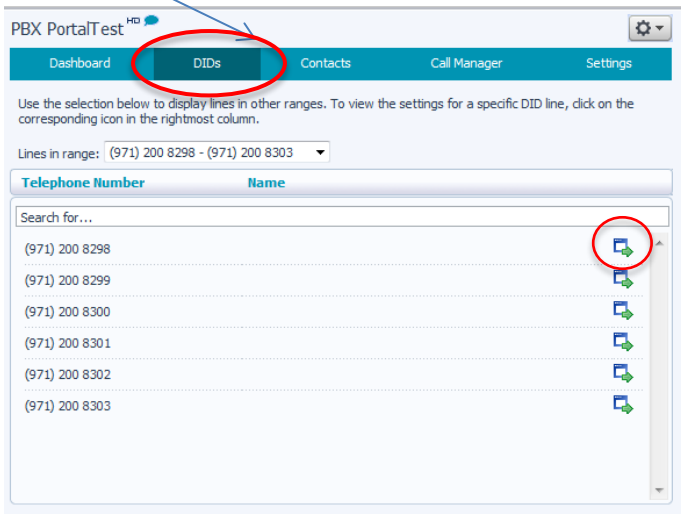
PBX PortalTest HD

Dashboard | DIDs | Contacts | Call Manager | Settings

Use the selection below to display lines in other ranges. To view the settings for a specific DID line, click on the corresponding icon in the rightmost column.

Lines in range: (971) 200 8298 - (971) 200 8303

| Telephone Number | Name |
|---|---|

Search for...

(971) 200 8298
(971) 200 8299
(971) 200 8300
(971) 200 8301
(971) 200 8302
(971) 200 8303